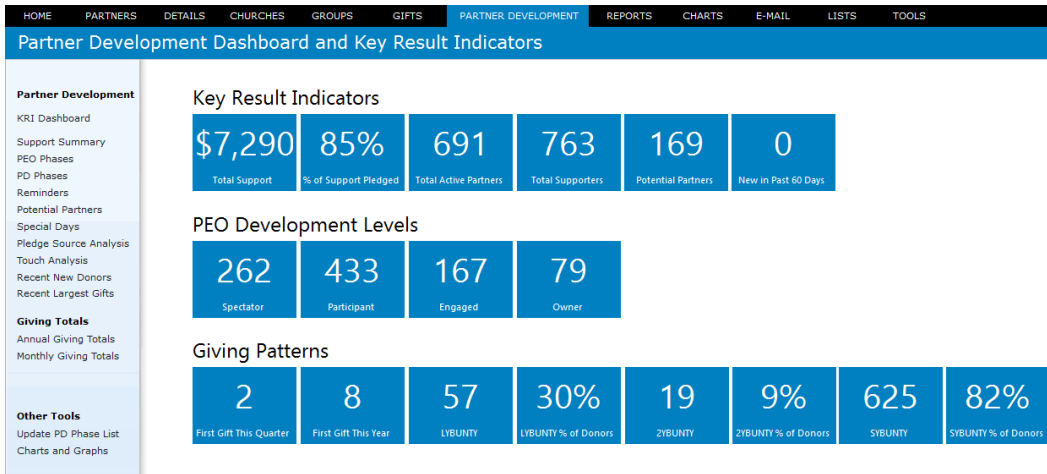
HOME PARTNERS DETAILS CHURCHES GROUPS GIFTS PARTNER DEVELOPMENT REPORTS CHARTS E-MAIL LISTS TOOLS

Partner Development Dashboard and Key Result Indicators

Partner Development
KRI Dashboard
Support Summary
PEO Phases
PD Phases
Reminders
Potential Partners
Special Days
Pledge Source Analysis
Touch Analysis
Recent New Donors
Recent Largest Gifts

Giving Totals
Annual Giving Totals
Monthly Giving Totals

Other Tools
Update PD Phase List
Charts and Graphs

Key Result Indicators

$7,290
Total Support

85%
% of Support Pledged

691
Total Active Partners

763
Total Supporters

169
Potential Partners

0
New in Past 60 Days

PEO Development Levels

262
Spectator

433
Participant

167
Engaged

79
Owner

Giving Patterns

2
First Gift This Quarter

8
First Gift This Year

57
LYBUNTY

30%
LYBUNTY % of Donors

19
2YBUNTY

9%
2YBUNTY % of Donors

625
SYBUNTY

82%
SYBUNTY % of Donors